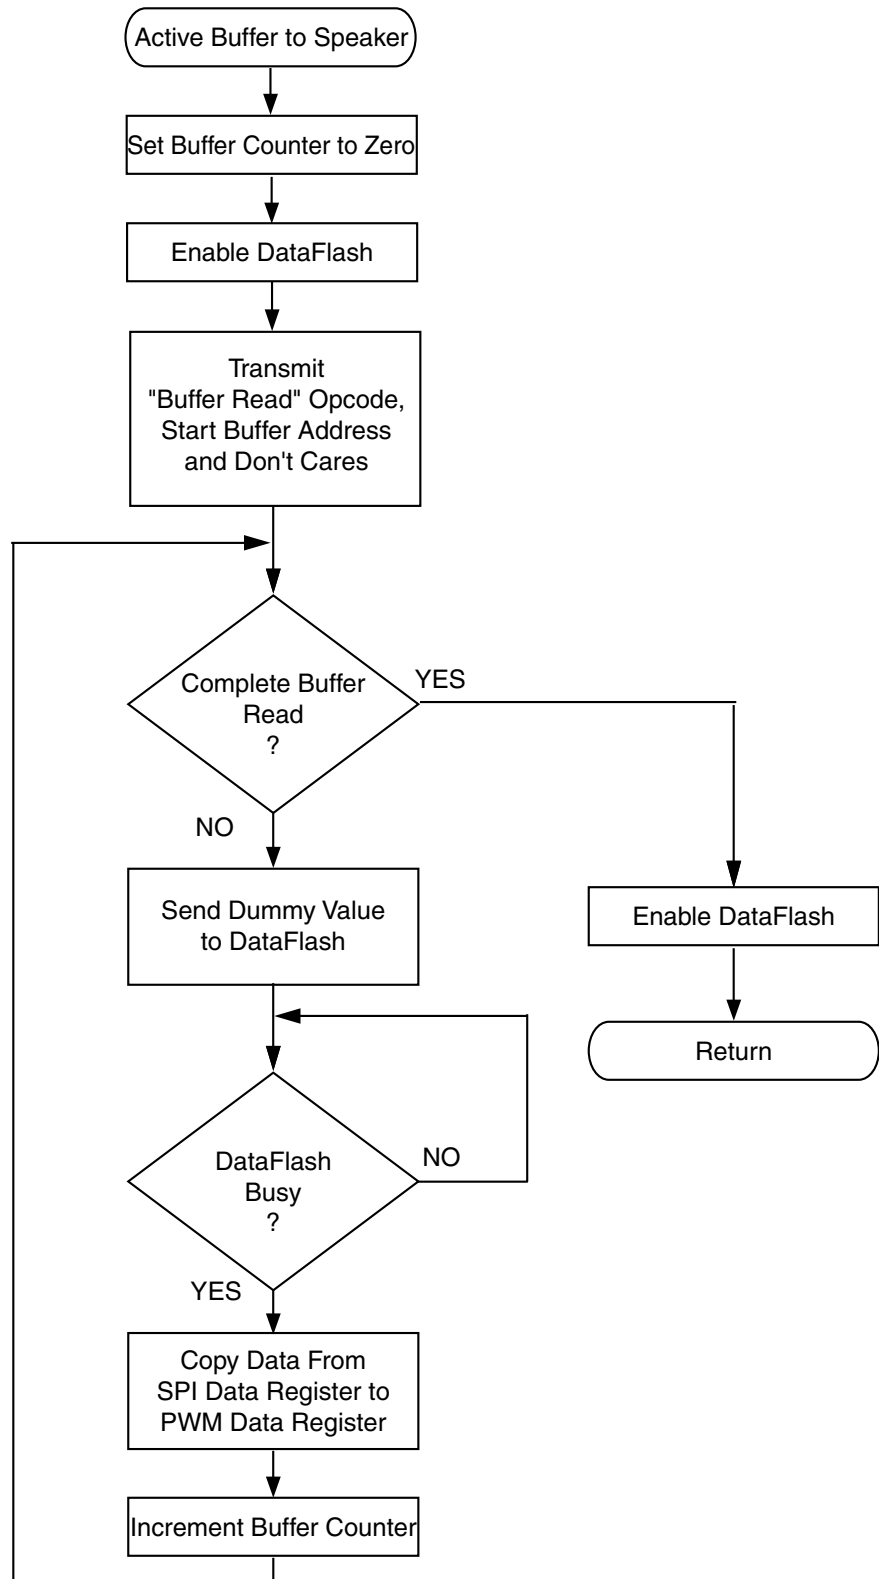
Active Buffer to Speaker

Set Buffer Counter to Zero

Enable DataFlash

Transmit "Buffer Read" Opcode, Start Buffer Address and Don't Cares

Complete Buffer Read ?

YES

NO

Send Dummy Value to DataFlash

Enable DataFlash

Return

DataFlash Busy ?

NO

YES

Copy Data From SPI Data Register to PWM Data Register

Increment Buffer Counter